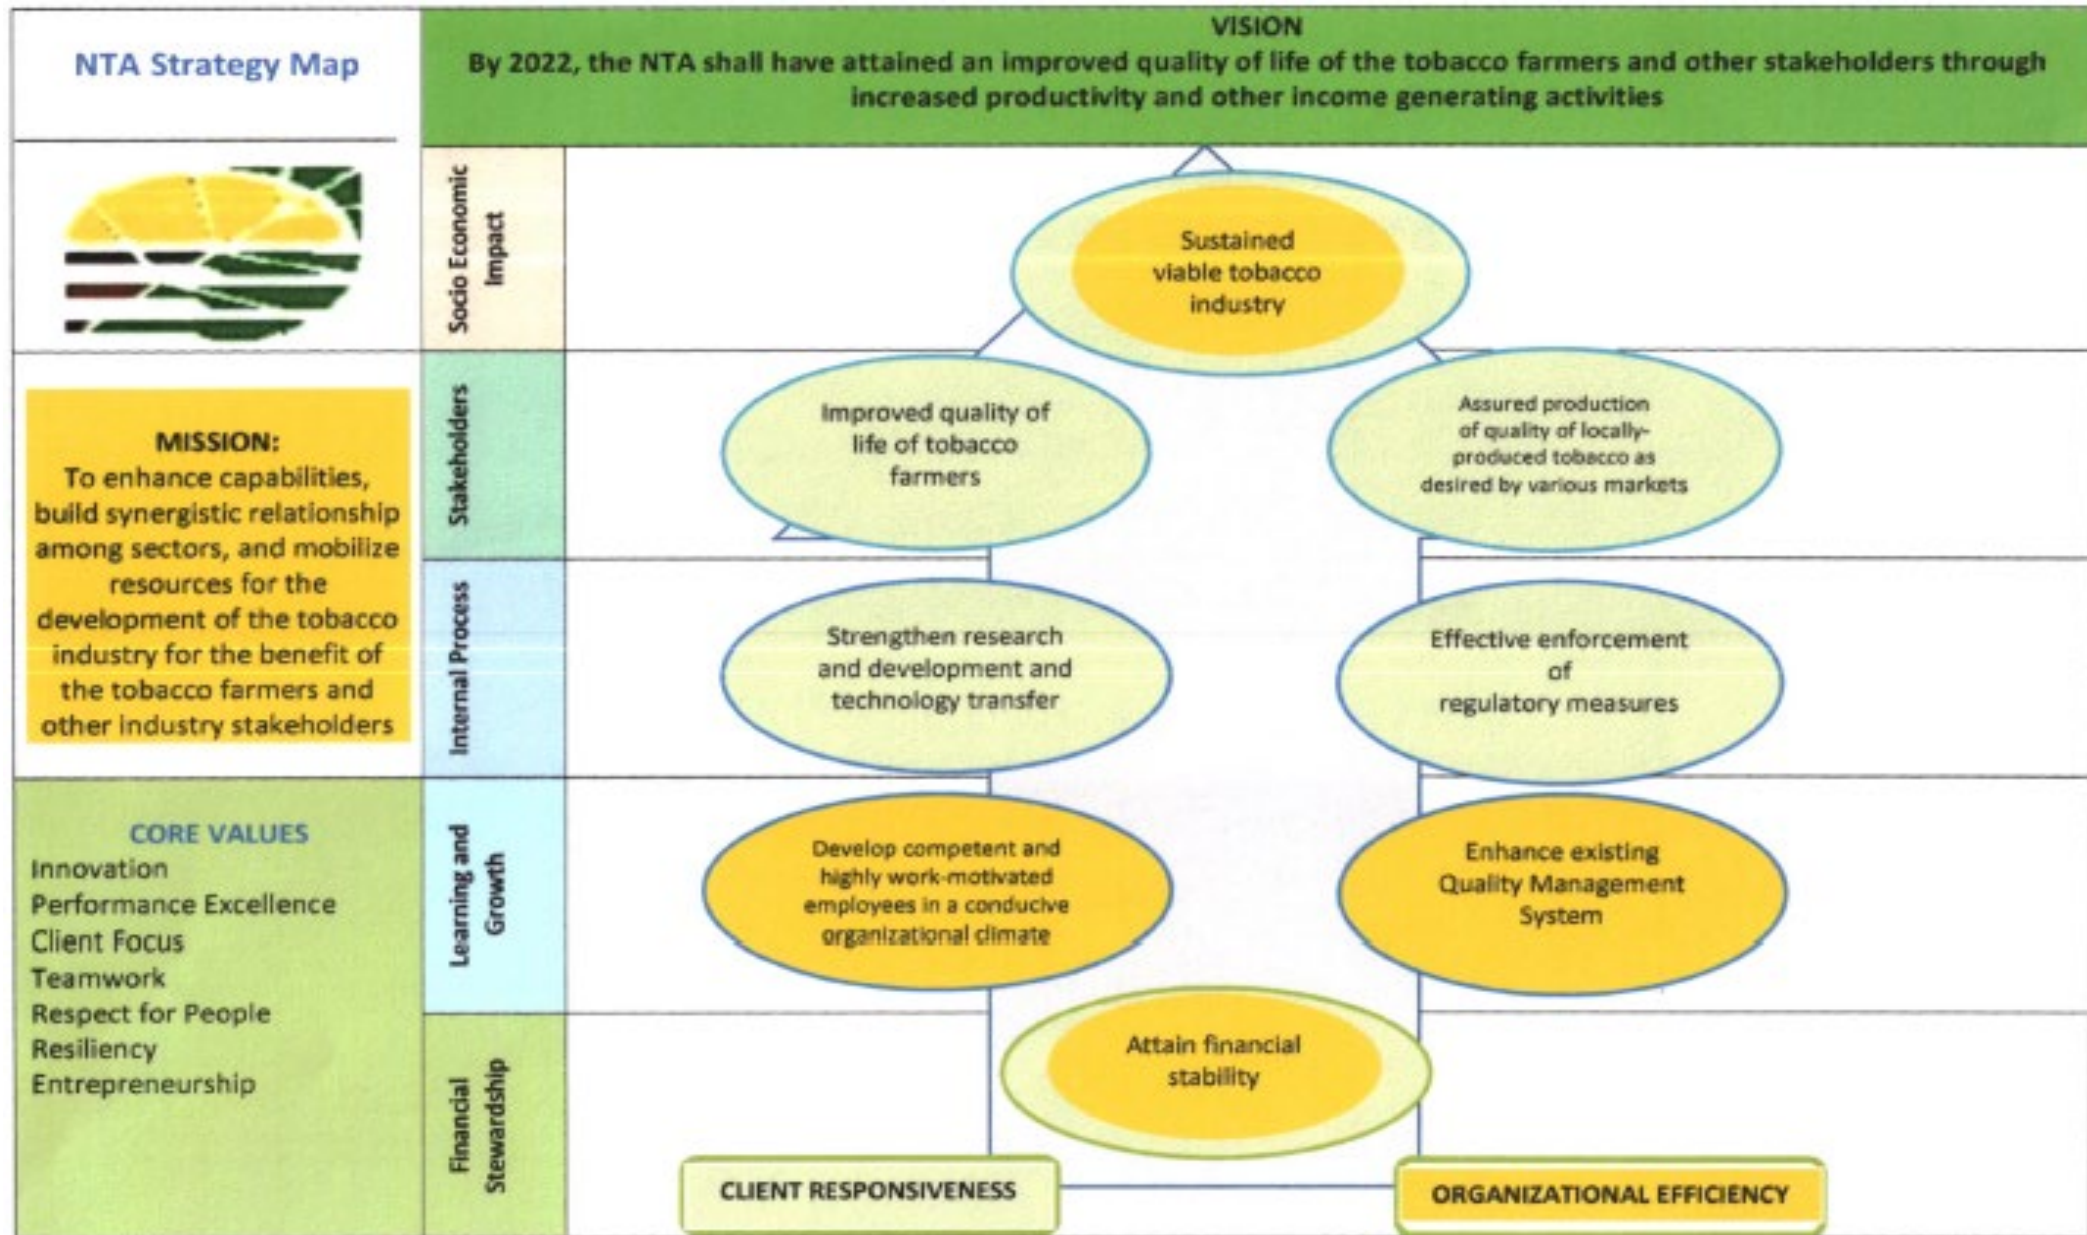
NTA Strategy Map

VISION
By 2022, the NTA shall have attained an improved quality of life of the tobacco farmers and other stakeholders through increased productivity and other income generating activities

MISSION:
To enhance capabilities, build synergistic relationship among sectors, and mobilize resources for the development of the tobacco industry for the benefit of the tobacco farmers and other industry stakeholders

CORE VALUES
Innovation
Performance Excellence
Client Focus
Teamwork
Respect for People
Resiliency
Entrepreneurship

Socio Economic Impact

Sustained viable tobacco industry

Stakeholders

Improved quality of life of tobacco farmers

Assured production of quality of locally-produced tobacco as desired by various markets

Internal Process

Strengthen research and development and technology transfer

Effective enforcement of regulatory measures

Learning and Growth

Develop competent and highly work-motivated employees in a conducive organizational climate

Enhance existing Quality Management System

Financial Stewardship

Attain financial stability

CLIENT RESPONSIVENESS

ORGANIZATIONAL EFFICIENCY